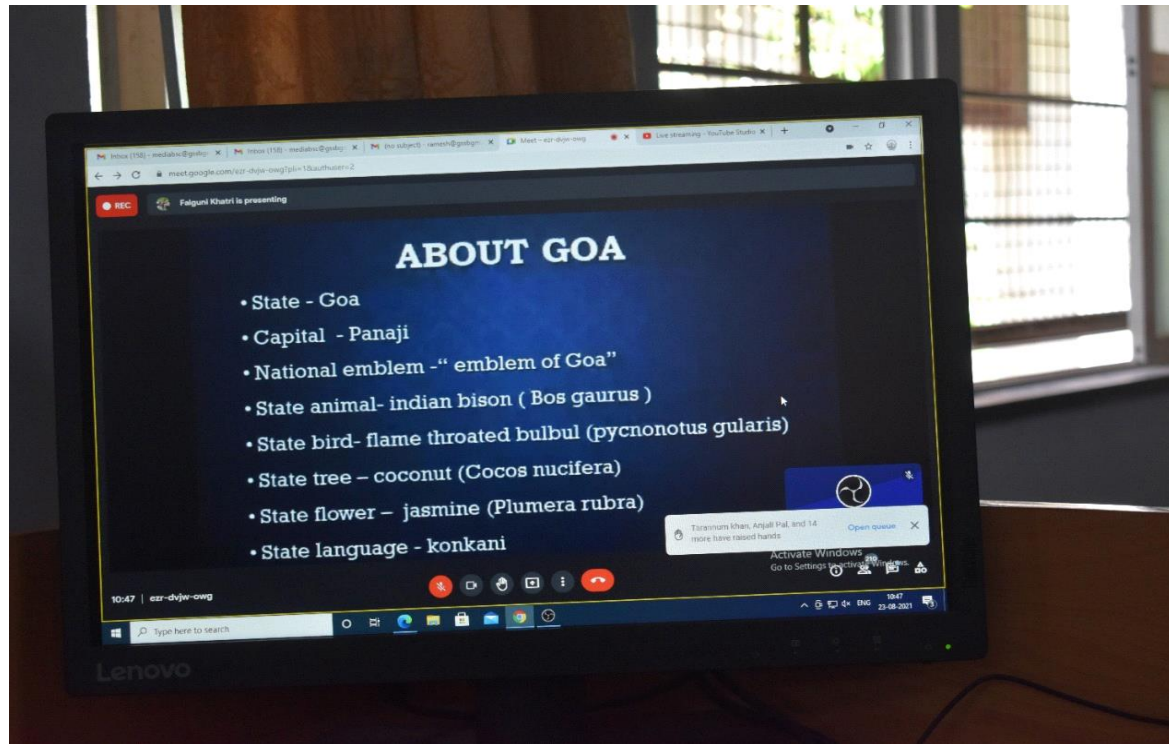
Inbox (158) - mediabv@gsbg... Inbox (158) - mediabv@gsbg... (no subject) - ramesh@gsbg... Meet - ezr-dvjw-owg Live streaming - YouTube Studio

meet.google.com/ezr-dvjw-owg?pli=1&authuser=2

REC

Falguni Khatri is presenting

ABOUT GOA

• State - Goa

• Capital - Panaji

• National emblem -" emblem of Goa"

• State animal- indian bison ( Bos gaurus )

• State bird- flame throated bulbul (pycnonotus gularis)

• State tree – coconut (Cocos nucifera)

• State flower – jasmine (Plumera rubra)

• State language - konkani

Tarannum khan, Anjali Pal, and 14 more have raised hands

Open queue

Activate Windows
Go to Settings to activate Windows.

210

10:47 | ezr-dvjw-owg

Type here to search

ENG 10:47 23-08-2021

Lenovo